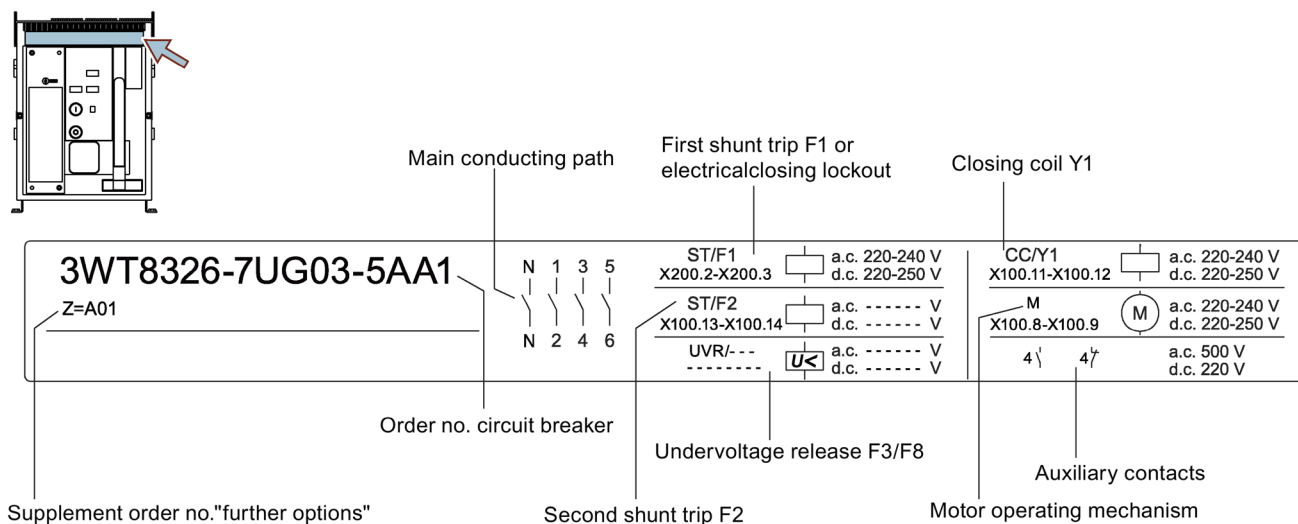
First shunt trip F1 or electricalclosing lockout

Main conducting path

Closing coil Y1

3WT8326-7UG03-5AA1

Z=A01

N 1 3 5

N 2 4 6

ST/F1
X200.2-X200.3

a.c. 220-240 V
d.c. 220-250 V

ST/F2
X100.13-X100.14

a.c. ------ V
d.c. ------ V

UVR/- - -
--------

U<

a.c. ------ V
d.c. ------ V

CC/Y1
X100.11-X100.12

a.c. 220-240 V
d.c. 220-250 V

M
X100.8-X100.9

M

a.c. 220-240 V
d.c. 220-250 V

4 4

a.c. 500 V
d.c. 220 V

Order no. circuit breaker

Undervoltage release F3/F8

Auxiliary contacts

Supplement order no."further options"

Second shunt trip F2

Motor operating mechanism